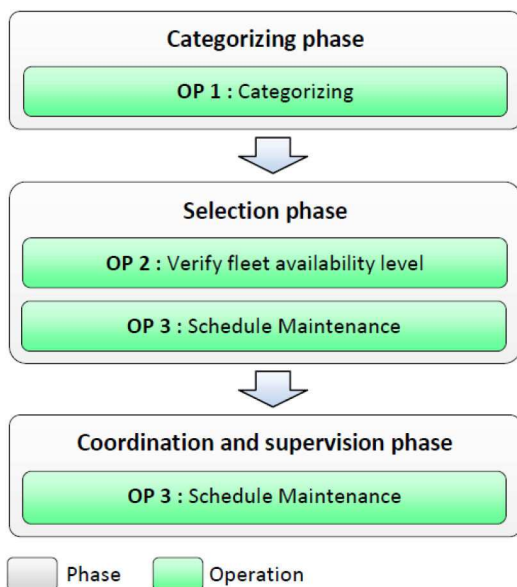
Categorizing phase

OP 1 : Categorizing

Selection phase

OP 2 : Verify fleet availability level

OP 3 : Schedule Maintenance

Coordination and supervision phase

OP 3 : Schedule Maintenance

Phase

Operation